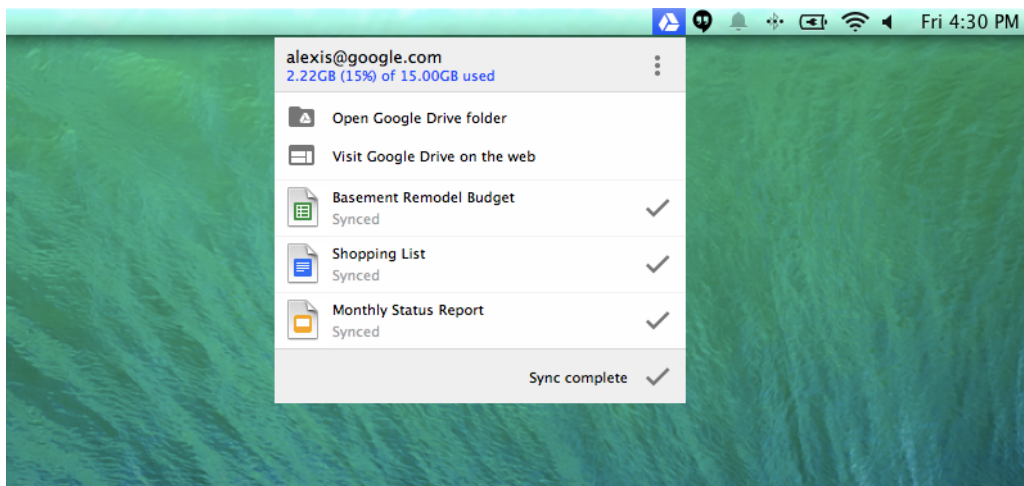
Fri 4:30 PM

alexis@google.com
2.22GB (15%) of 15.00GB used

Open Google Drive folder

Visit Google Drive on the web

Basement Remodel Budget
Synced

Shopping List
Synced

Monthly Status Report
Synced

Sync complete